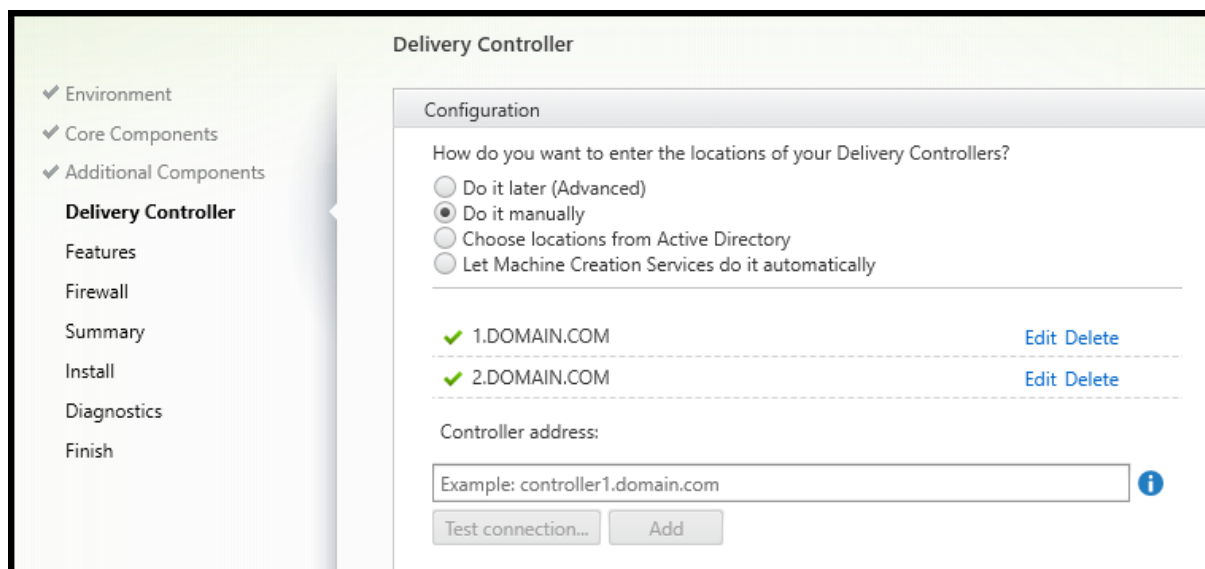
Environment
Core Components
Additional Components
Delivery Controller
Features
Firewall
Summary
Install
Diagnostics
Finish

Delivery Controller

Configuration

How do you want to enter the locations of your Delivery Controllers?
Do it later (Advanced)
Do it manually
Choose locations from Active Directory
Let Machine Creation Services do it automatically

1.DOMAIN.COM Edit Delete
2.DOMAIN.COM Edit Delete

Controller address:

Example: controller1.domain.com

Test connection... Add